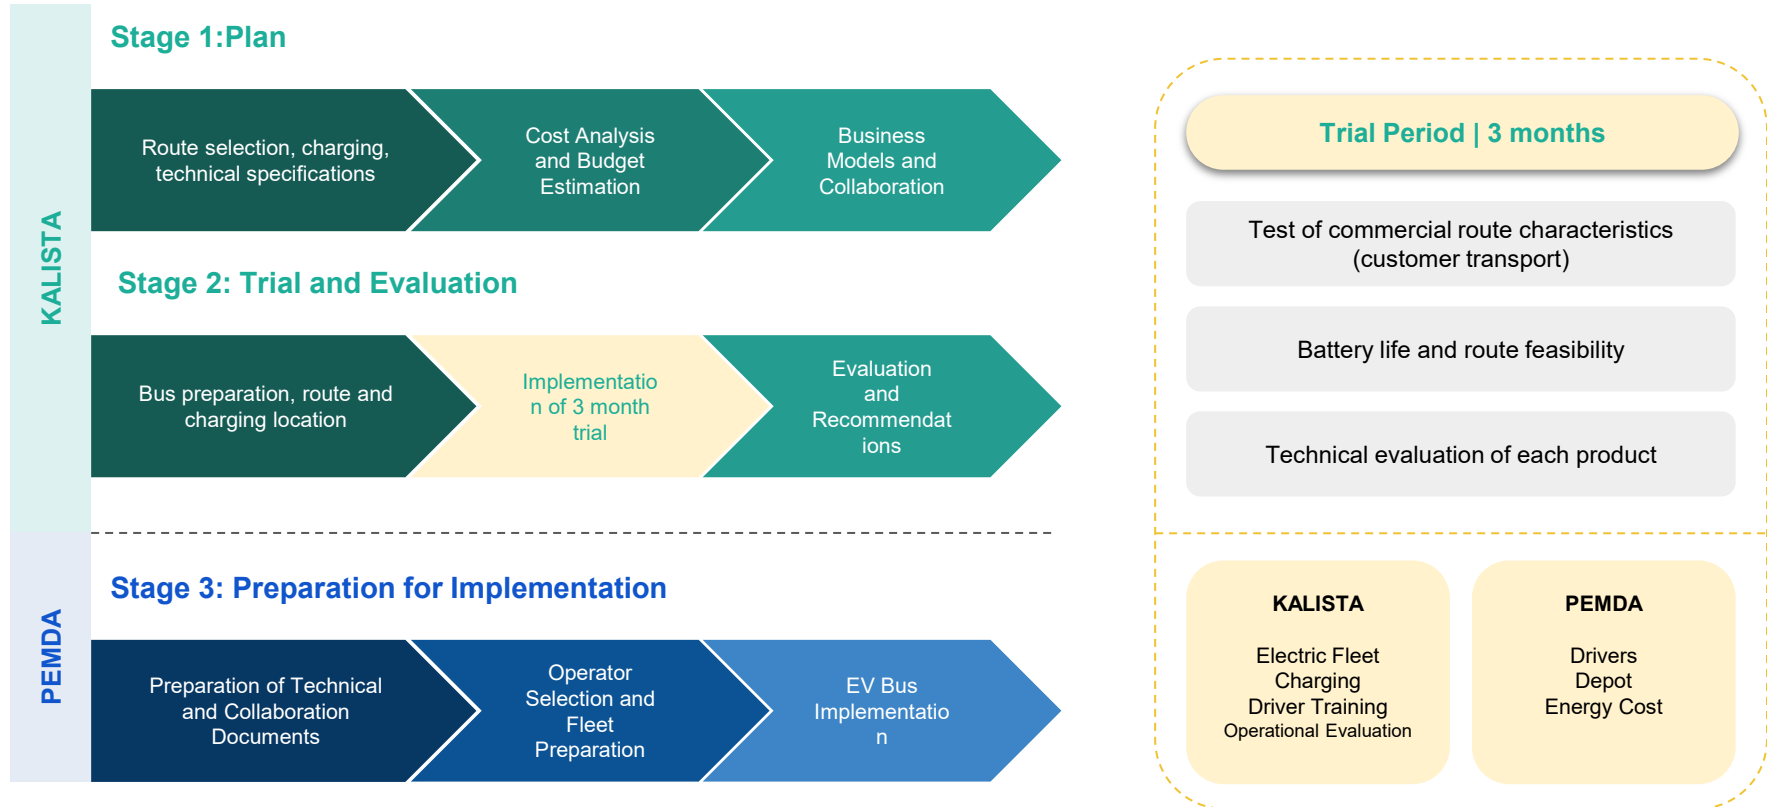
KALISTA

Stage 1:Plan

Route selection, charging, technical specifications

Cost Analysis and Budget Estimation

Business Models and Collaboration

Stage 2: Trial and Evaluation

Bus preparation, route and charging location

Implementation of 3 month trial

Evaluation and Recommendations

PEMDA

Stage 3: Preparation for Implementation

Preparation of Technical and Collaboration Documents

Operator Selection and Fleet Preparation

EV Bus Implementation

Trial Period | 3 months

Test of commercial route characteristics (customer transport)

Battery life and route feasibility

Technical evaluation of each product

KALISTA

Electric Fleet
Charging
Driver Training
Operational Evaluation

PEMDA

Drivers
Depot
Energy Cost